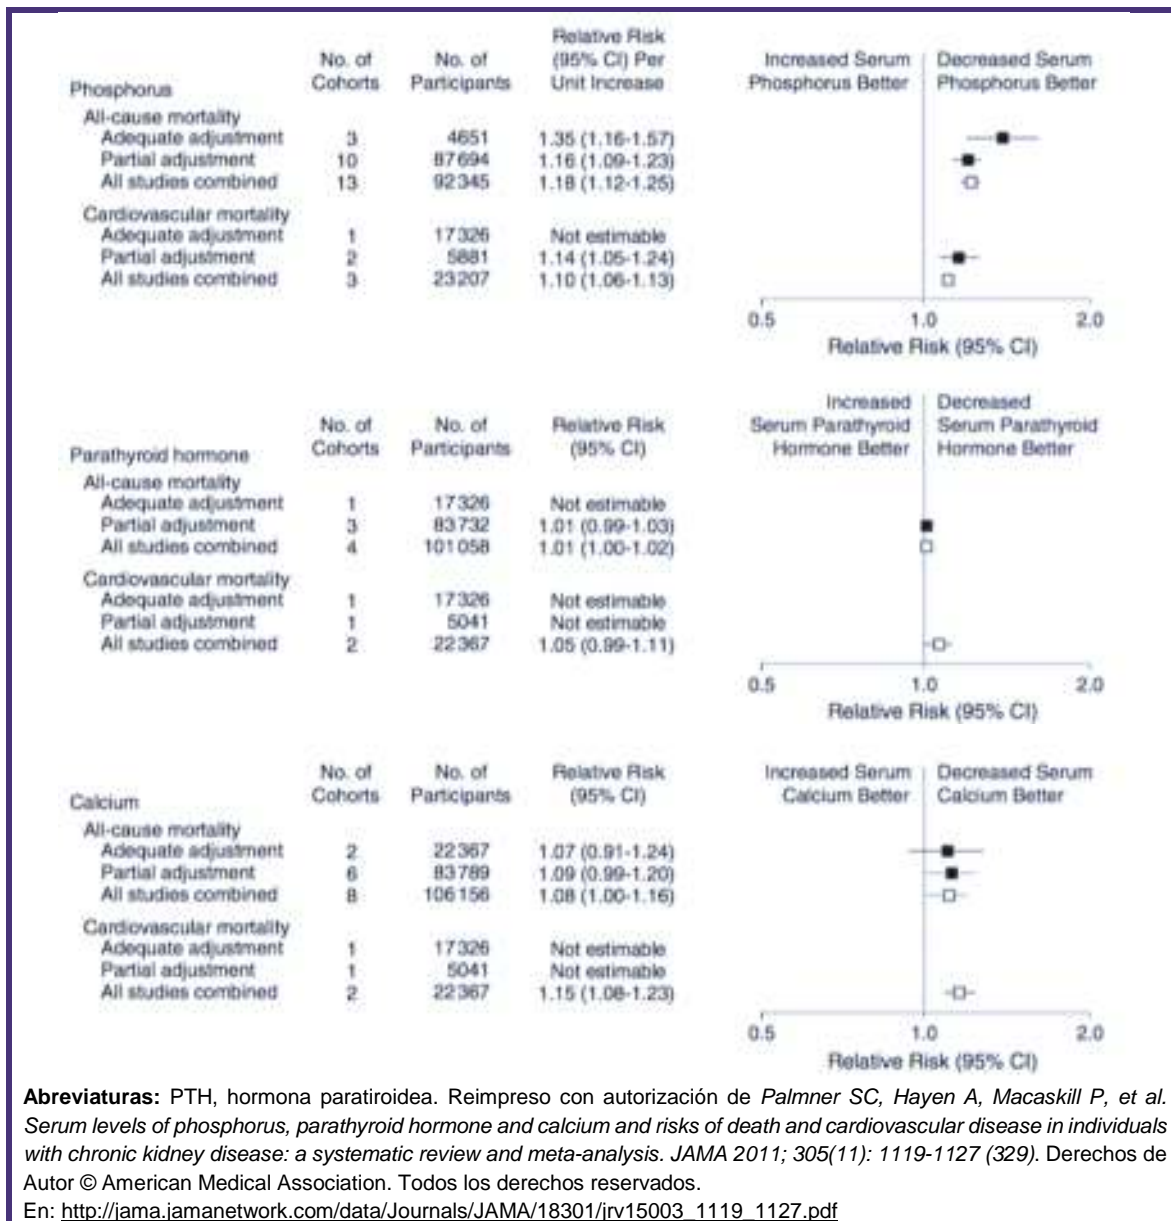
| Phosphorus | No. of Cohorts | No. of Participants | Relative Risk (95% CI) Per Unit Increase |
|---|---|---|---|
| All-cause mortality | | | |
| Adequate adjustment | 3 | 4651 | 1.35 (1.16-1.57) |
| Partial adjustment | 10 | 87694 | 1.16 (1.09-1.23) |
| All studies combined | 13 | 92345 | 1.18 (1.12-1.25) |
| Cardiovascular mortality | | | |
| Adequate adjustment | 1 | 17326 | Not estimable |
| Partial adjustment | 2 | 5881 | 1.14 (1.05-1.24) |
| All studies combined | 3 | 23207 | 1.10 (1.06-1.13) |

Increased Serum Phosphorus Better | Decreased Serum Phosphorus Better

0.5 1.0 2.0
Relative Risk (95% CI)

| Parathyroid hormone | No. of Cohorts | No. of Participants | Relative Risk (95% CI) |
|---|---|---|---|
| All-cause mortality | | | |
| Adequate adjustment | 1 | 17326 | Not estimable |
| Partial adjustment | 3 | 83732 | 1.01 (0.99-1.03) |
| All studies combined | 4 | 101058 | 1.01 (1.00-1.02) |
| Cardiovascular mortality | | | |
| Adequate adjustment | 1 | 17326 | Not estimable |
| Partial adjustment | 1 | 5041 | Not estimable |
| All studies combined | 2 | 22367 | 1.05 (0.99-1.11) |

Increased Serum Parathyroid Hormone Better | Decreased Serum Parathyroid Hormone Better

0.5 1.0 2.0
Relative Risk (95% CI)

| Calcium | No. of Cohorts | No. of Participants | Relative Risk (95% CI) |
|---|---|---|---|
| All-cause mortality | | | |
| Adequate adjustment | 2 | 22367 | 1.07 (0.91-1.24) |
| Partial adjustment | 6 | 83789 | 1.09 (0.99-1.20) |
| All studies combined | 8 | 106156 | 1.08 (1.00-1.16) |
| Cardiovascular mortality | | | |
| Adequate adjustment | 1 | 17326 | Not estimable |
| Partial adjustment | 1 | 5041 | Not estimable |
| All studies combined | 2 | 22367 | 1.15 (1.08-1.23) |

Increased Serum Calcium Better | Decreased Serum Calcium Better

0.5 1.0 2.0
Relative Risk (95% CI)

**Abreviaturas:** PTH, hormona paratiroidea. Reimpreso con autorización de *Palmner SC, Hayen A, Macaskill P, et al. Serum levels of phosphorus, parathyroid hormone and calcium and risks of death and cardiovascular disease in individuals with chronic kidney disease: a systematic review and meta-analysis. JAMA 2011; 305(11): 1119-1127 (329)*. Derechos de Autor © American Medical Association. Todos los derechos reservados.
En: http://jama.jamanetwork.com/data/Journals/JAMA/18301/jrv15003_1119_1127.pdf